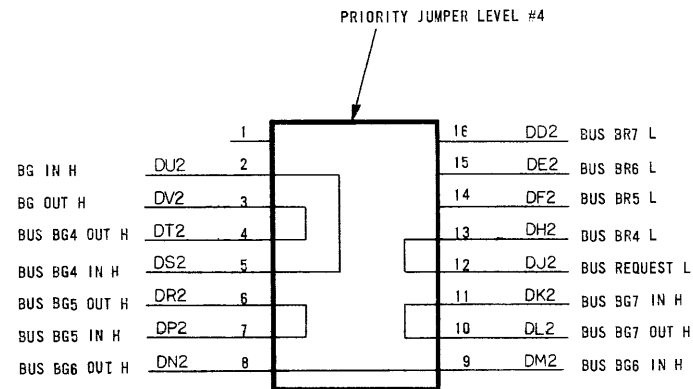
PRIORITY JUMPER LEVEL #4

1
BG IN H DU2 2
BG OUT H DV2 3
BUS BG4 OUT H DT2 4
BUS BG4 IN H DS2 5
BUS BG5 OUT H DR2 6
BUS BG5 IN H DP2 7
BUS BG6 OUT H DN2 8

16 DD2 BUS BR7 L
15 DE2 BUS BR6 L
14 DF2 BUS BR5 L
13 DH2 BUS BR4 L
12 DJ2 BUS REQUEST L
11 DK2 BUS BG7 IN H
10 DL2 BUS BG7 OUT H
9 DM2 BUS BG6 IN H